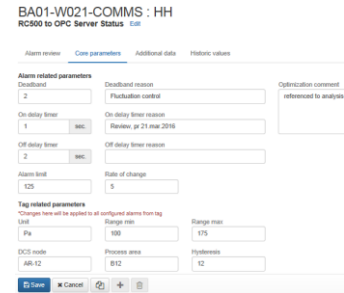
BA01-W021-COMMS : HH
RC500 to OPC Server Status Edit

Alarm review | Core parameters | Additional data | Historic values

Alarm related parameters

Deadband
2

Deadband reason
Fluctuation control

Optimization comment
referenced to analysis

On delay timer
1 sec.

On delay timer reason
Review, per 21.mar.2016

Off delay timer
2 sec.

Off delay timer reason

Alarm limit
125

Rate of change
5

Tag related parameters
*Changes here will be applied to all configured alarms from tag

Unit
Pa

Range min
100

Range max
175

DCS node
AR-12

Process area
B12

Hysteresis
12

Save | Cancel